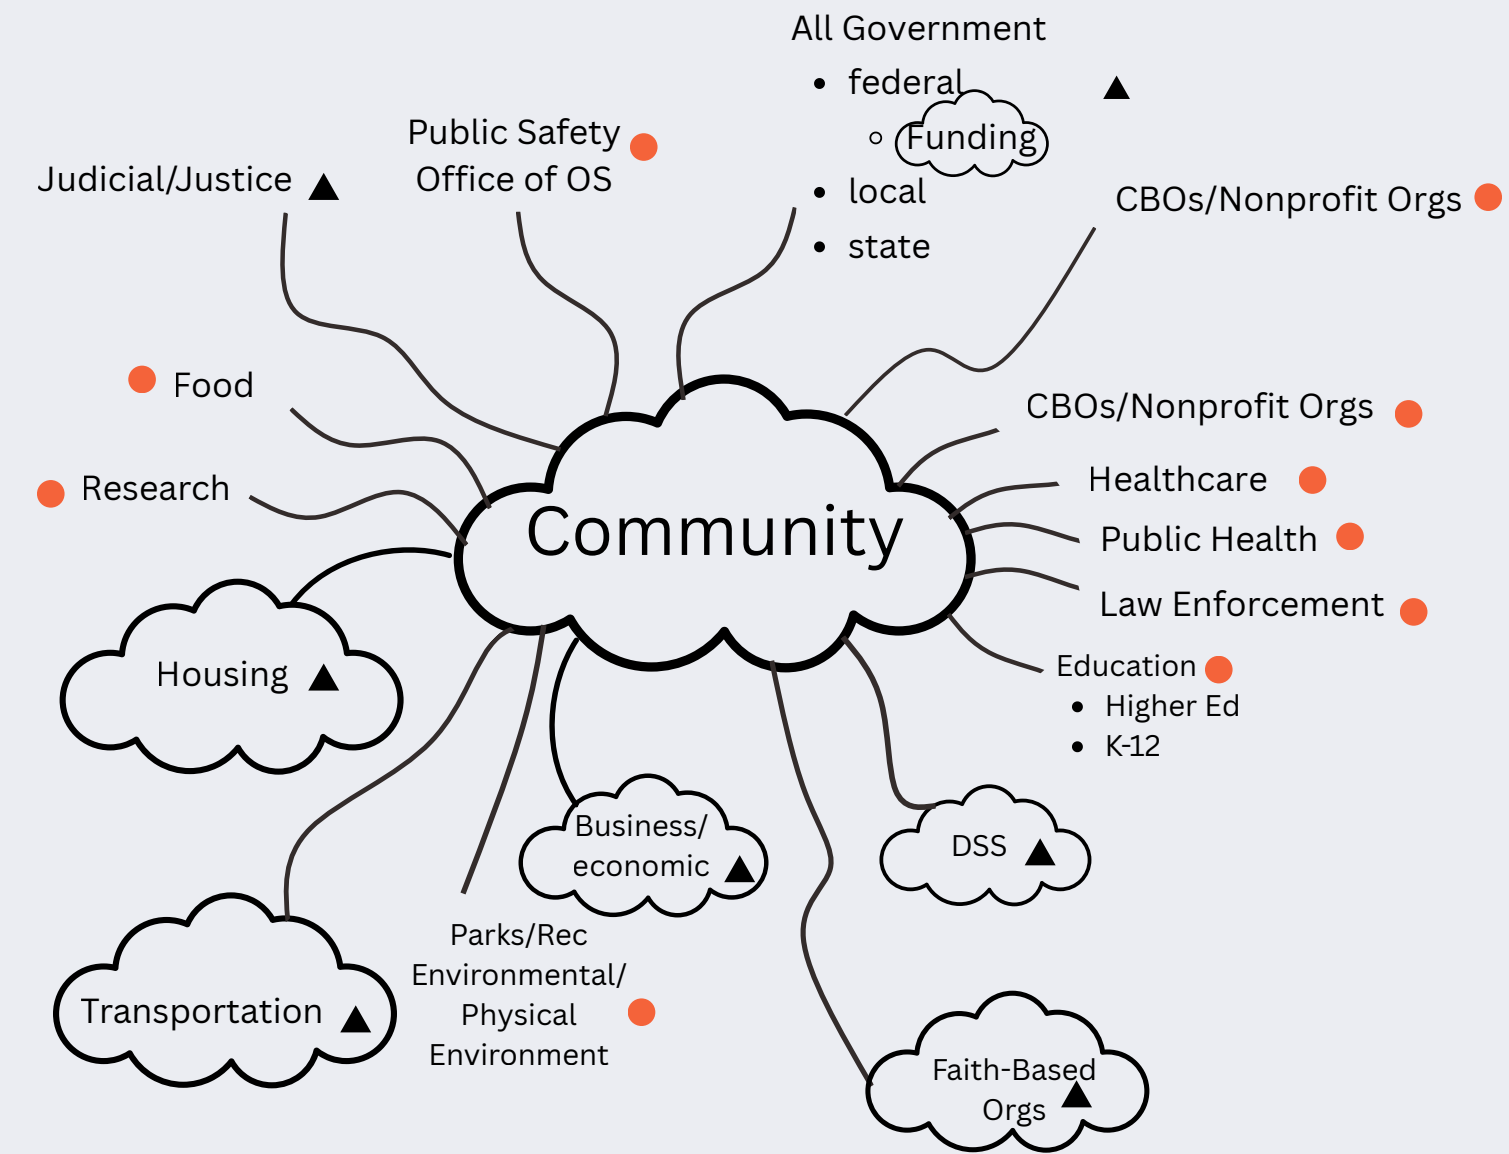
All Government
- federal
  - Funding
- local
- state

Public Safety
Office of OS

Judicial/Justice

CBOs/Nonprofit Orgs

Food

Research

CBOs/Nonprofit Orgs

Healthcare

Community

Public Health

Law Enforcement

Housing

Education
- Higher Ed
- K-12

Business/
economic

DSS

Parks/Rec
Environmental/
Physical
Environment

Transportation

Faith-Based
Orgs